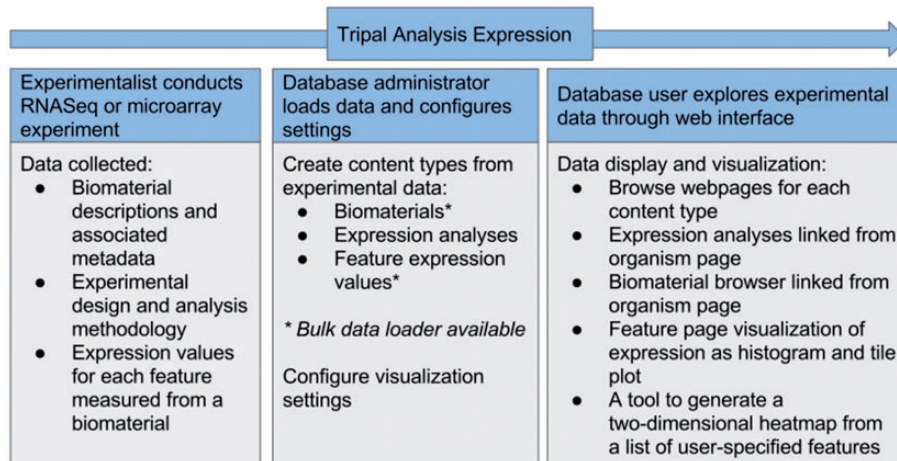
Tripal Analysis Expression

Experimentalist conducts RNASeq or microarray experiment

Data collected:
- Biomaterial descriptions and associated metadata
- Experimental design and analysis methodology
- Expression values for each feature measured from a biomaterial

Database administrator loads data and configures settings

Create content types from experimental data:
- Biomaterials*
- Expression analyses
- Feature expression values*

* Bulk data loader available

Configure visualization settings

Database user explores experimental data through web interface

Data display and visualization:
- Browse webpages for each content type
- Expression analyses linked from organism page
- Biomaterial browser linked from organism page
- Feature page visualization of expression as histogram and tile plot
- A tool to generate a two-dimensional heatmap from a list of user-specified features